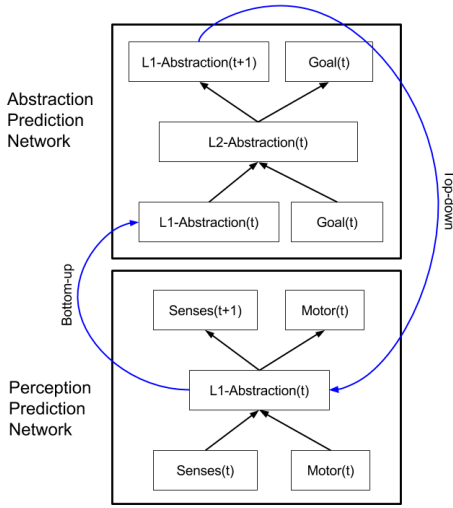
L1-Abstraction(t+1)

Goal(t)

Abstraction Prediction Network

L2-Abstraction(t)

L1-Abstraction(t)

Goal(t)

Top-down

Bottom-up

Senses(t+1)

Motor(t)

Perception Prediction Network

L1-Abstraction(t)

Senses(t)

Motor(t)